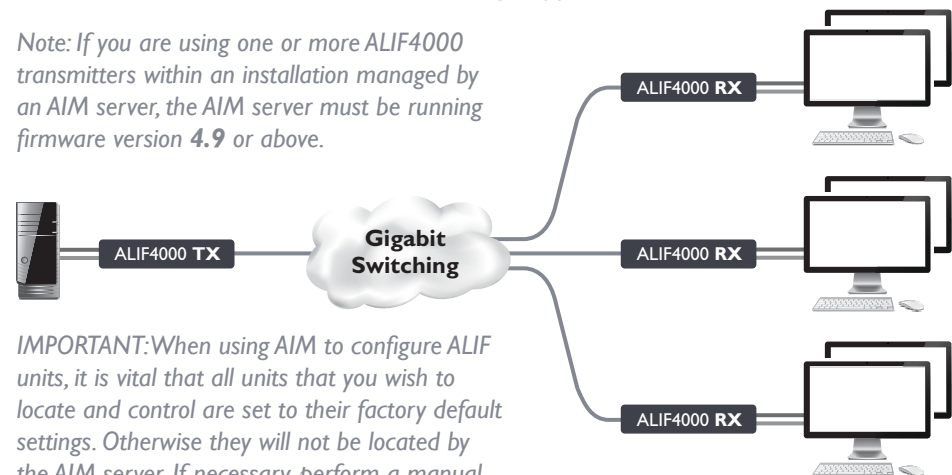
Note: If you are using one or more ALIF4000 transmitters within an installation managed by an AIM server, the AIM server must be running firmware version **4.9** or above.

ALIF4000 **TX**

Gigabit Switching

ALIF4000 **RX**

ALIF4000 **RX**

ALIF4000 **RX**

IMPORTANT: When using AIM to configure ALIF units, it is vital that all units that you wish to locate and control are set to their factory default settings. Otherwise they will not be located by the AIM server. If necessary, perform a manual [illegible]